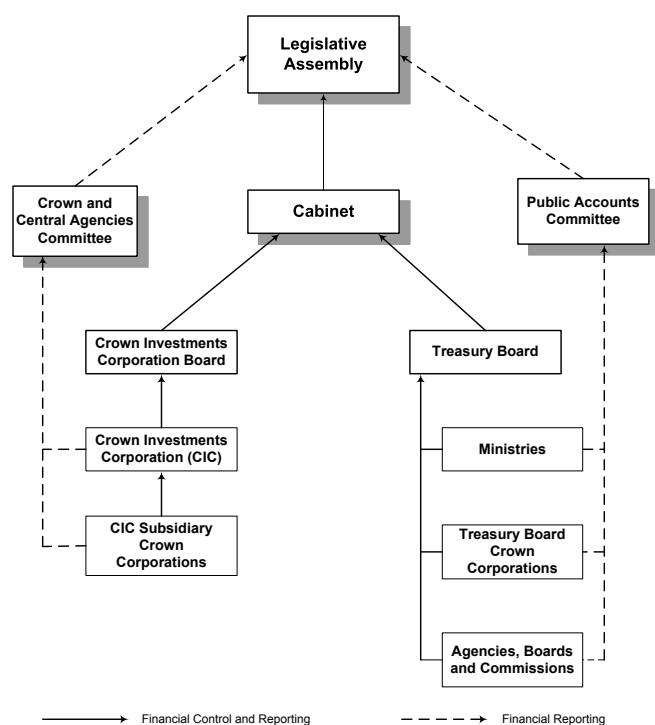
Legislative Assembly

Crown and Central Agencies Committee

Cabinet

Public Accounts Committee

Crown Investments Corporation Board

Treasury Board

Crown Investments Corporation (CIC)

Ministries

CIC Subsidiary Crown Corporations

Treasury Board Crown Corporations

Agencies, Boards and Commissions

Financial Control and Reporting

Financial Reporting